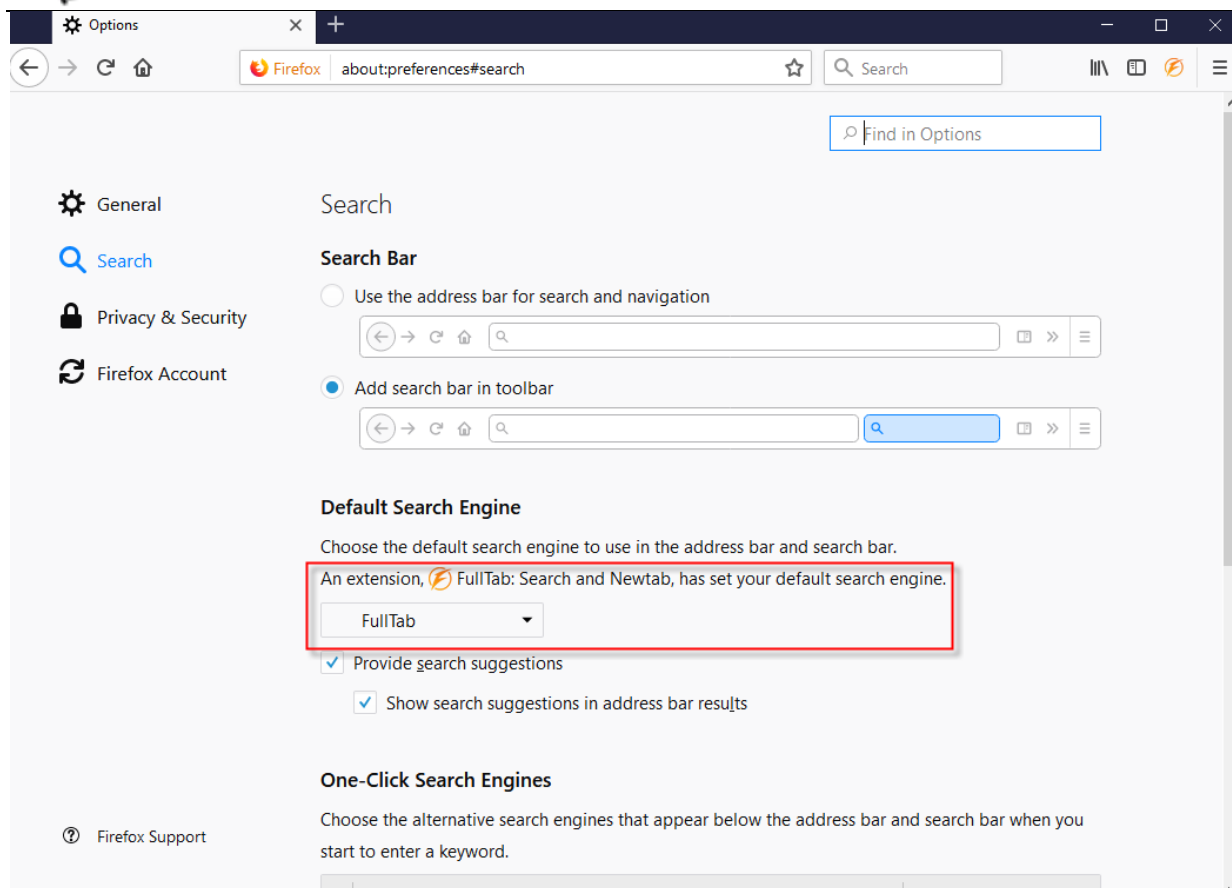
Options

Firefox about:preferences#search

Search

Find in Options

General

Search

Privacy & Security

Firefox Account

Search

Search Bar

Use the address bar for search and navigation

Add search bar in toolbar

Default Search Engine

Choose the default search engine to use in the address bar and search bar.

An extension, FullTab: Search and Newtab, has set your default search engine.

FullTab

Provide search suggestions

Show search suggestions in address bar results

One-Click Search Engines

Choose the alternative search engines that appear below the address bar and search bar when you start to enter a keyword.

Firefox Support